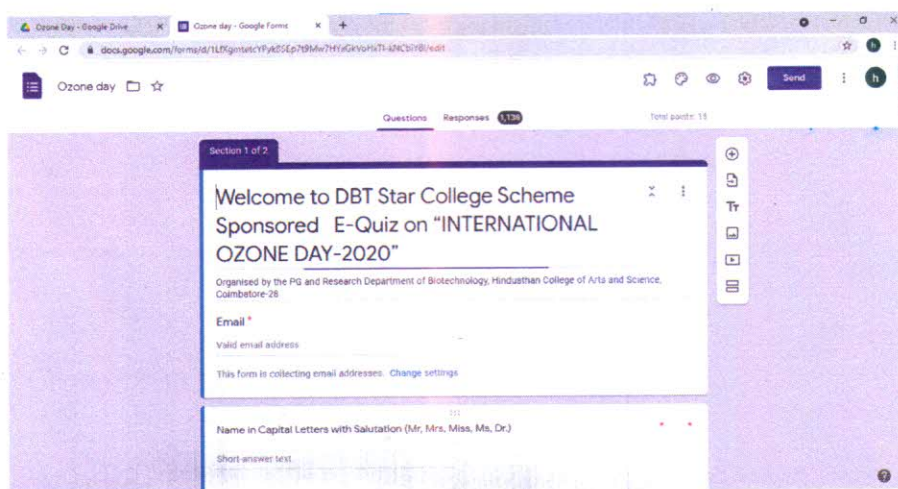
Ozone Day - Google Drive
Ozone day - Google Forms
docs.google.com/forms/d/1LfXgmtstcYPyk8SEp7t9Mw7HYxGkVoHxTI-kNCbIY8I/edit

Ozone day

Send

Questions Responses 1,136

Total points: 11

Section 1 of 2

Welcome to DBT Star College Scheme Sponsored E-Quiz on "INTERNATIONAL OZONE DAY-2020"

Organised by the PG and Research Department of Biotechnology, Hindusthan College of Arts and Science, Coimbatore-28

Email *

Valid email address

This form is collecting email addresses. Change settings

Name in Capital Letters with Salutation (Mr, Mrs, Miss, Ms, Dr.) *

Short-answer text